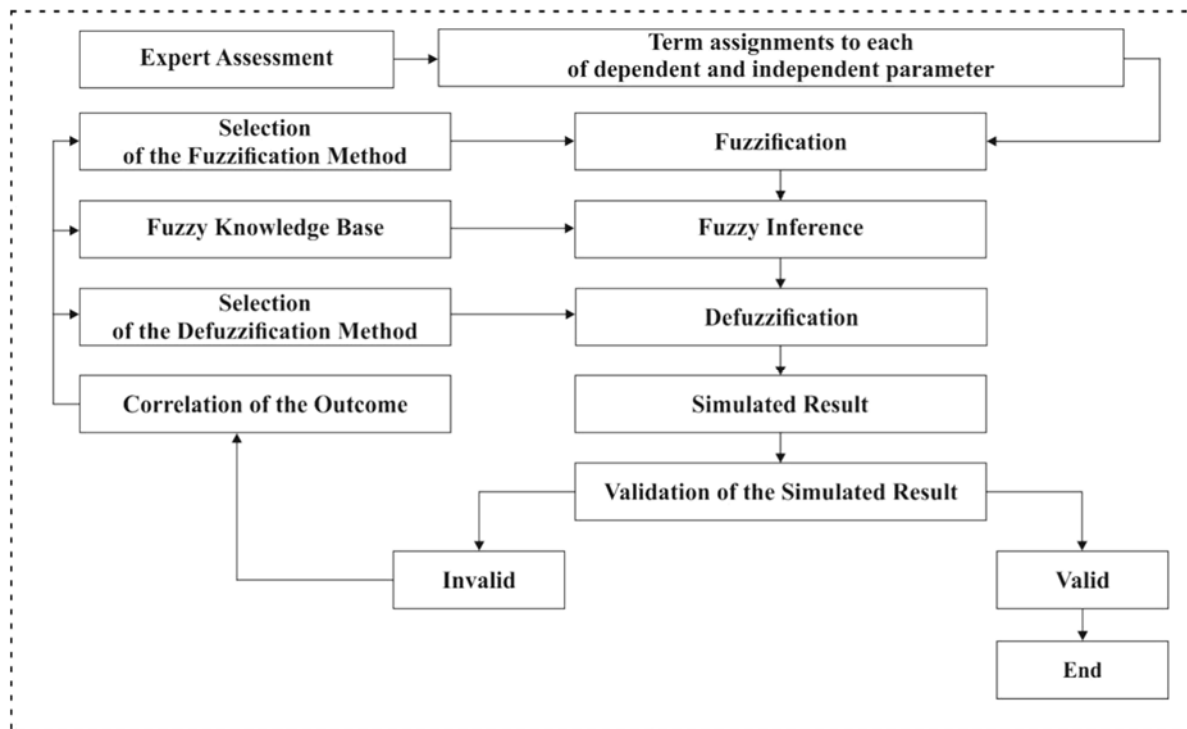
Expert Assessment

Term assignments to each of dependent and independent parameter

Selection of the Fuzzification Method

Fuzzification

Fuzzy Knowledge Base

Fuzzy Inference

Selection of the Defuzzification Method

Defuzzification

Correlation of the Outcome

Simulated Result

Validation of the Simulated Result

Invalid

Valid

End